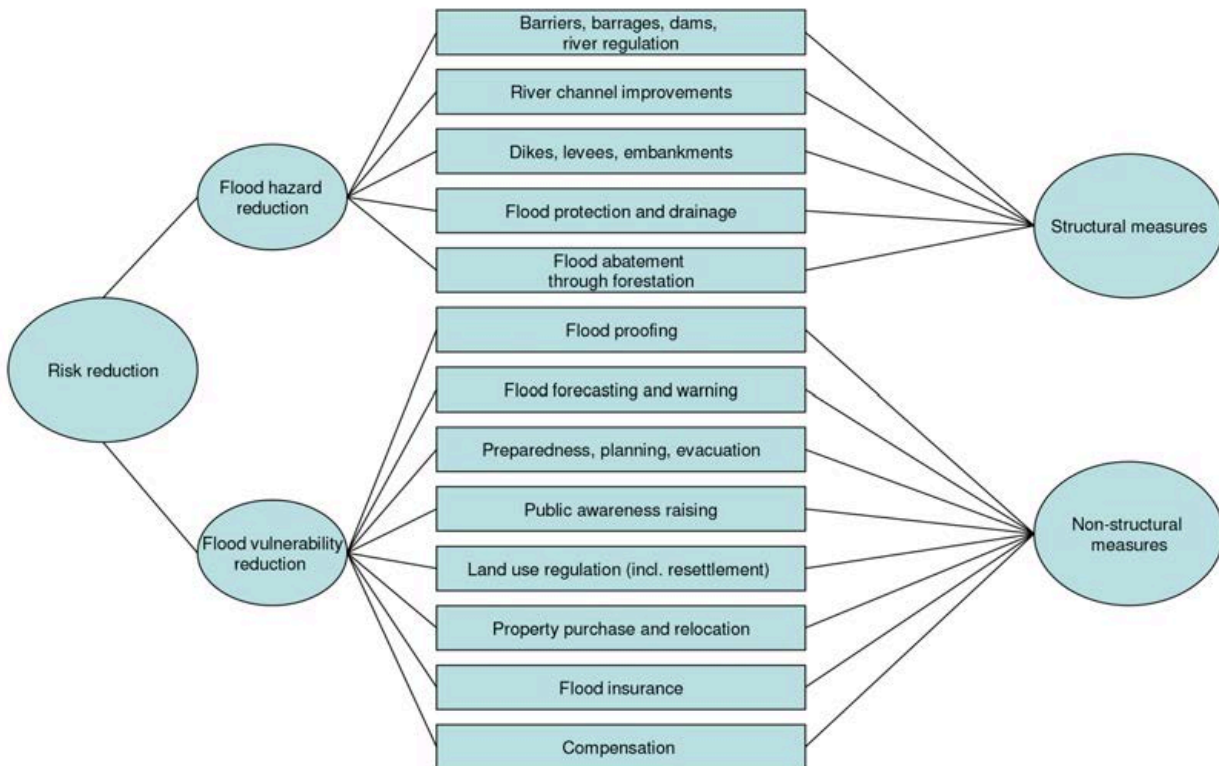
Risk reduction

Flood hazard reduction

Flood vulnerability reduction

Barriers, barrages, dams, river regulation

River channel improvements

Dikes, levees, embankments

Flood protection and drainage

Flood abatement through forestation

Flood proofing

Flood forecasting and warning

Preparedness, planning, evacuation

Public awareness raising

Land use regulation (incl. resettlement)

Property purchase and relocation

Flood insurance

Compensation

Structural measures

Non-structural measures